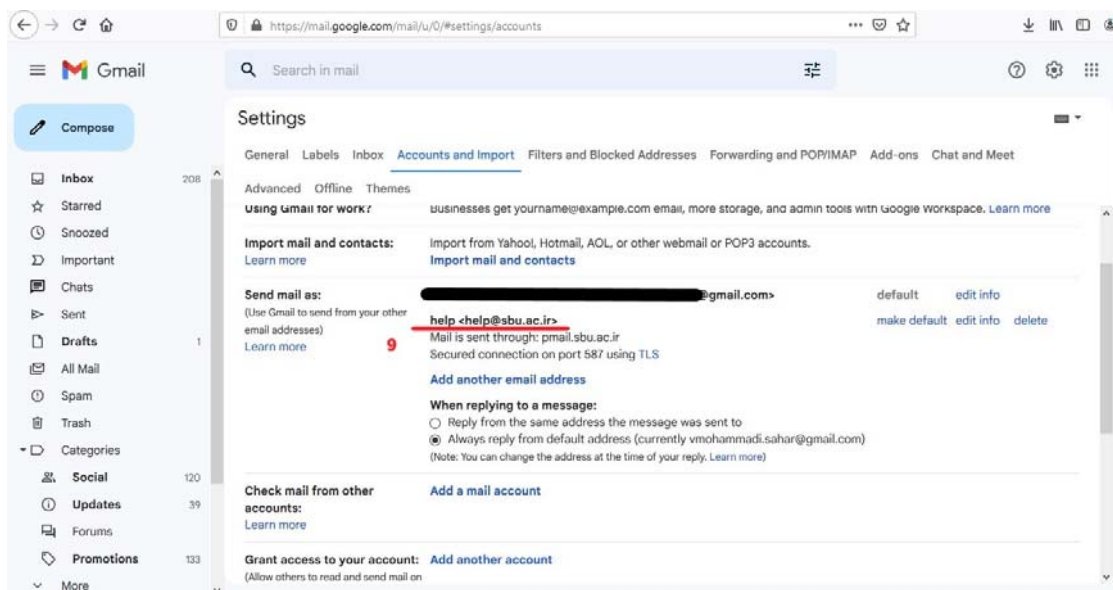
https://mail.google.com/mail/u/0/#settings/accounts

Gmail

Search in mail

Compose

Inbox 208
Starred
Snoozed
Important
Chats
Sent
Drafts 1
All Mail
Spam
Trash
Categories
Social 120
Updates 39
Forums
Promotions 133
More

Settings

General Labels Inbox Accounts and Import Filters and Blocked Addresses Forwarding and POP/IMAP Add-ons Chat and Meet

Advanced Offline Themes

Using Gmail for work? Businesses get yourname@example.com email, more storage, and admin tools with Google Workspace. Learn more

Import mail and contacts: Learn more
Import from Yahoo!, Hotmail, AOL, or other webmail or POP3 accounts.
Import mail and contacts

Send mail as:
(Use Gmail to send from your other email addresses)
Learn more

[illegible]@gmail.com> default edit info

help <help@sbu.ac.ir> make default edit info delete
9
Mail is sent through: pmail.sbu.ac.ir
Secured connection on port 587 using TLS

Add another email address

When replying to a message:
Reply from the same address the message was sent to
Always reply from default address (currently vmohammadi.sahar@gmail.com)
(Note: You can change the address at the time of your reply. Learn more)

Check mail from other accounts:
Learn more
Add a mail account

Grant access to your account: Add another account
(Allow others to read and send mail on